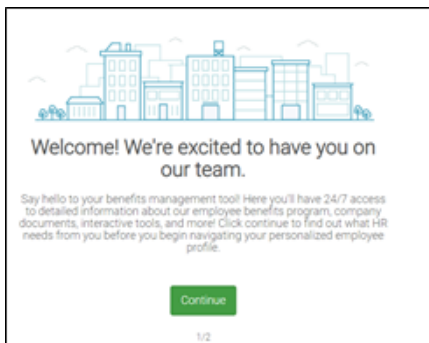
Welcome! We're excited to have you on our team.

Say hello to your benefits management tool! Here you'll have 24/7 access to detailed information about our employee benefits program, company documents, interactive tools, and more! Click continue to find out what HR needs from you before you begin navigating your personalized employee profile.

Continue

1/2